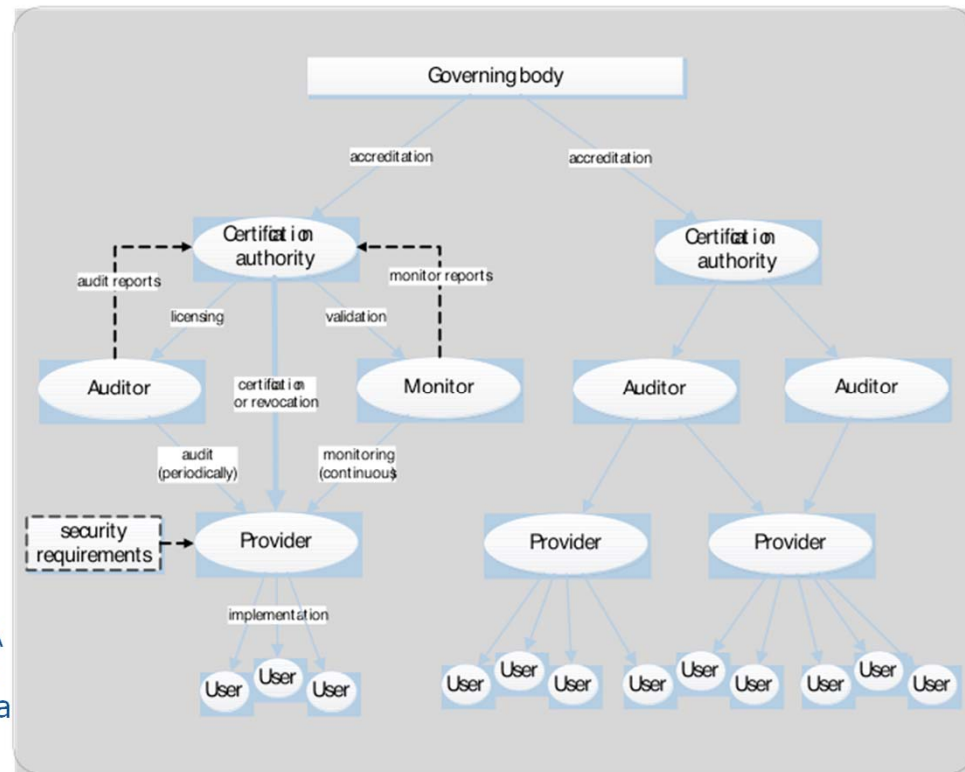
Governing body

accreditation

accreditation

Certification authority

audit reports

monitor reports

licensing

validation

Auditor

certification or revocation

Monitor

audit (periodically)

monitoring (continuous)

security requirements

Provider

implementation

User User User

Certification authority

Auditor

Auditor

Provider

Provider

User User User User User User User User User

A

a